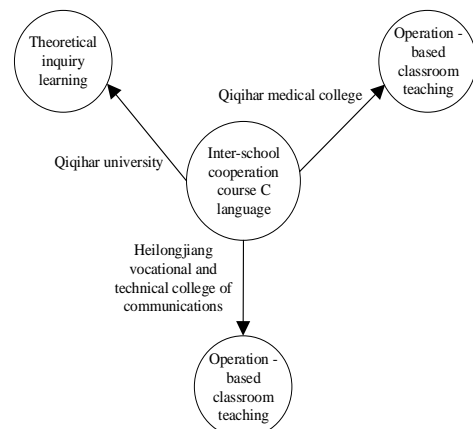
Theoretical inquiry learning

Operation - based classroom teaching

Qiqihar medical college

Qiqihar university

Inter-school cooperation course C language

Heilongjiang vocational and technical college of communications

Operation - based classroom teaching